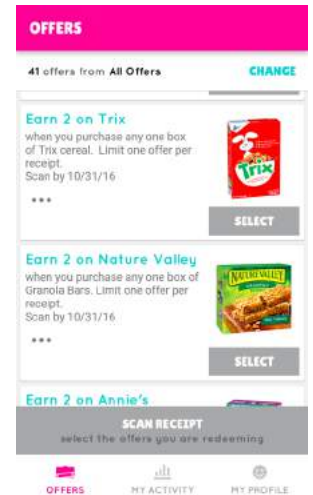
OFFERS

41 offers from All Offers

CHANGE

Earn 2 on Trix
when you purchase any one box of Trix cereal. Limit one offer per receipt.
Scan by 10/31/16

•••

Trix

SELECT

Earn 2 on Nature Valley
when you purchase any one box of Granola Bars. Limit one offer per receipt.
Scan by 10/31/16

•••

NATURE VALLEY

SELECT

Earn 2 on Annie's

SCAN RECEIPT
select the offers you are redeeming

OFFERS

MY ACTIVITY

MY PROFILE